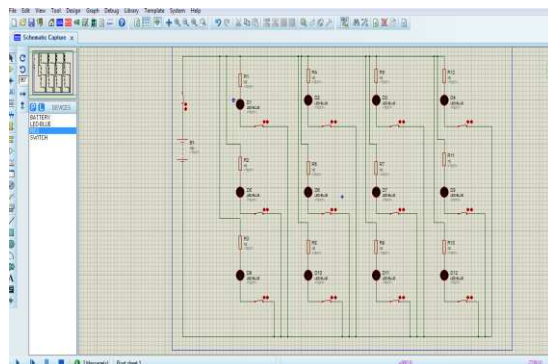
File Edit View Tool Design Graph Debug Library Template System Help

Schematic Capture

DEVICES
BATTERY
LED-BLUE
RES
SWITCH

B1

R1
D1
R4
D4
R9
D3
R12
D4
R2
D2
R8
D6
R7
D7
R11
D8
R3
D9
R6
D10
R8
D11
R13
D12

Root sheet 1